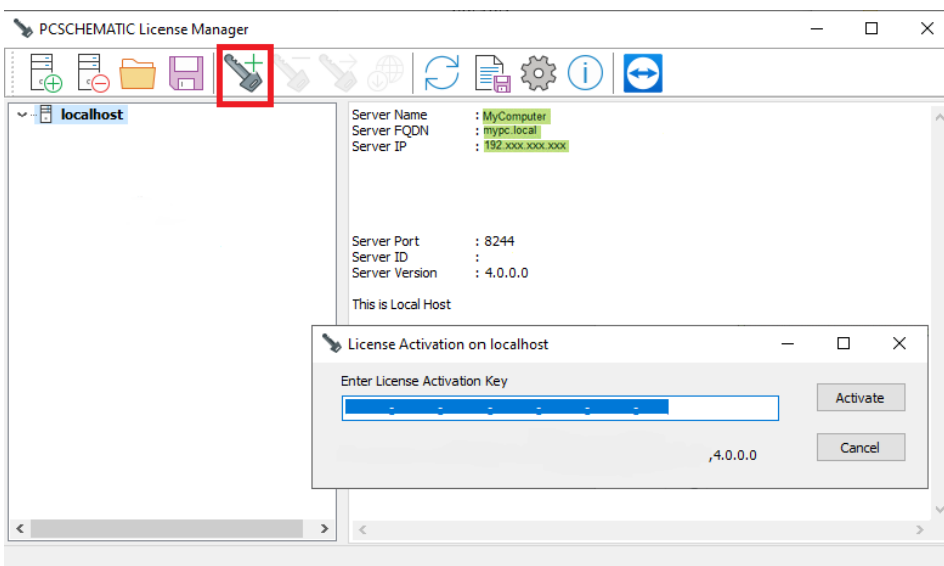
PCSCHEMATIC License Manager

localhost

Server Name : MyComputer
Server FQDN : mypc.local
Server IP : 192.xxx.xxx.xxx

Server Port : 8244
Server ID :
Server Version : 4.0.0.0

This is Local Host

License Activation on localhost

Enter License Activation Key

Activate

Cancel

,4.0.0.0